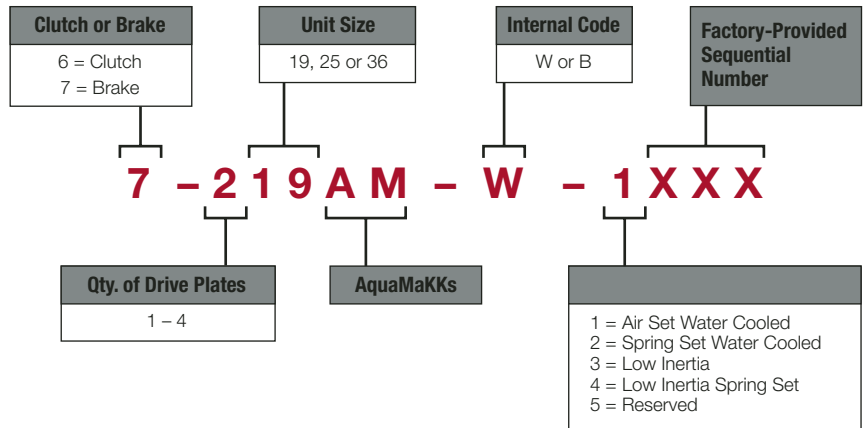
Clutch or Brake
6 = Clutch
7 = Brake

Unit Size
19, 25 or 36

Internal Code
W or B

Factory-Provided Sequential Number

7 – 2 1 9 A M – W – 1 X X X

Qty. of Drive Plates
1 – 4

AquaMaKKs

1 = Air Set Water Cooled
2 = Spring Set Water Cooled
3 = Low Inertia
4 = Low Inertia Spring Set
5 = Reserved